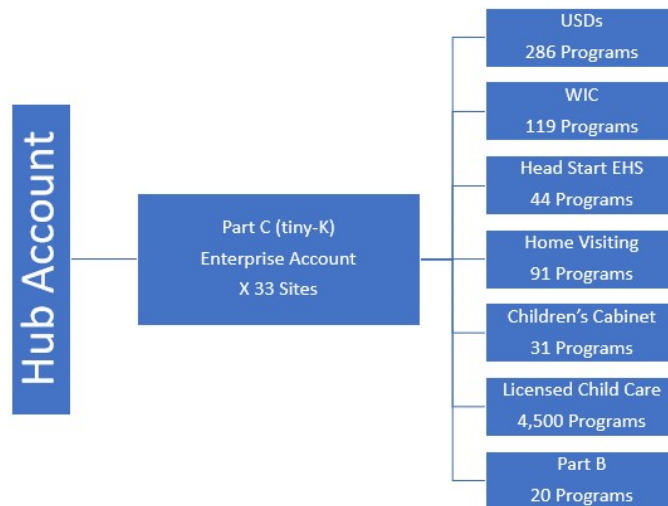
Hub Account

Part C (tiny-K)
Enterprise Account
X 33 Sites

USDs
286 Programs

WIC
119 Programs

Head Start EHS
44 Programs

Home Visiting
91 Programs

Children's Cabinet
31 Programs

Licensed Child Care
4,500 Programs

Part B
20 Programs